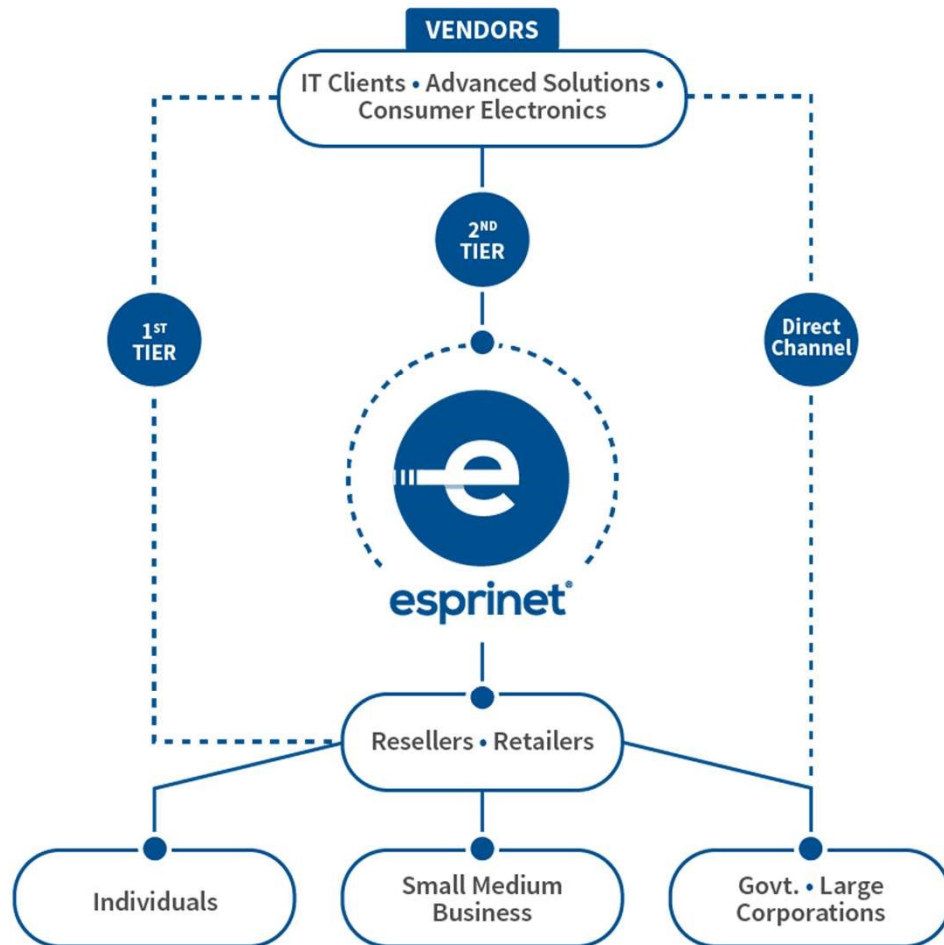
VENDORS

IT Clients • Advanced Solutions • Consumer Electronics

$2^{ND}$ TIER

$1^{ST}$ TIER

Direct Channel

e

esprinet®

Resellers • Retailers

Individuals

Small Medium Business

Govt. • Large Corporations